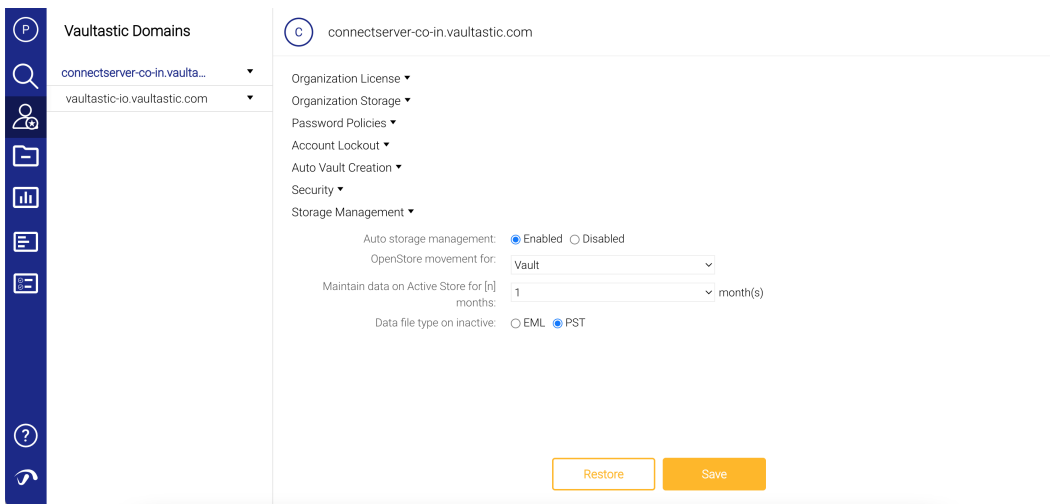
P

Vaultastic Domains

connectserver-co-in.vaulta...
vaultastic-io.vaultastic.com

C connectserver-co-in.vaultastic.com

Organization License
Organization Storage
Password Policies
Account Lockout
Auto Vault Creation
Security
Storage Management

Auto storage management: Enabled Disabled
OpenStore movement for: Vault
Maintain data on Active Store for [n] months: 1 month(s)
Data file type on inactive: EML PST

Restore
Save

?